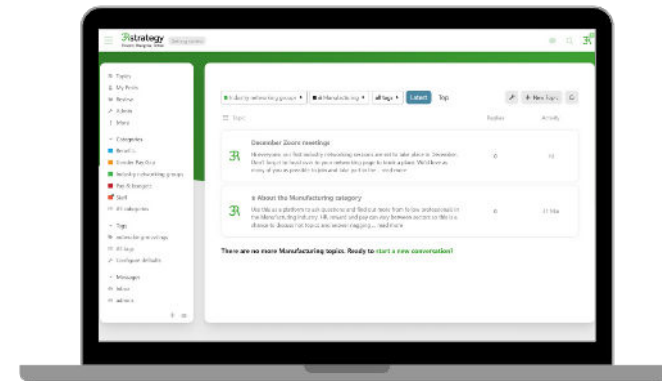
Rstrategy

Topics
My Posts
Review
Admin
More

Categories
Benefits
Gender Pay Gap
Industry networking groups
Pay & bonuses
Staff
All categories

Tags
networking-meetings
All tags
Configure defaults

Messages
Inbox
admins

Industry networking groups
Manufacturing
all tags
Latest
Top
New Topic

Topic
Replies
Activity

December Zoom meetings
Hi everyone, our first industry networking sessions are set to take place in December. Don't forget to head over to your networking page to book a place. We'd love as many of you as possible to join and take part in the … read more
0
1d

About the Manufacturing category
Use this as a platform to ask questions and find out more from fellow professionals in the Manufacturing industry. HR, reward and pay can vary between sectors so this is a chance to discuss hot topics and recent changes … read more
0
11 Nov

There are no more Manufacturing topics. Ready to start a new conversation?